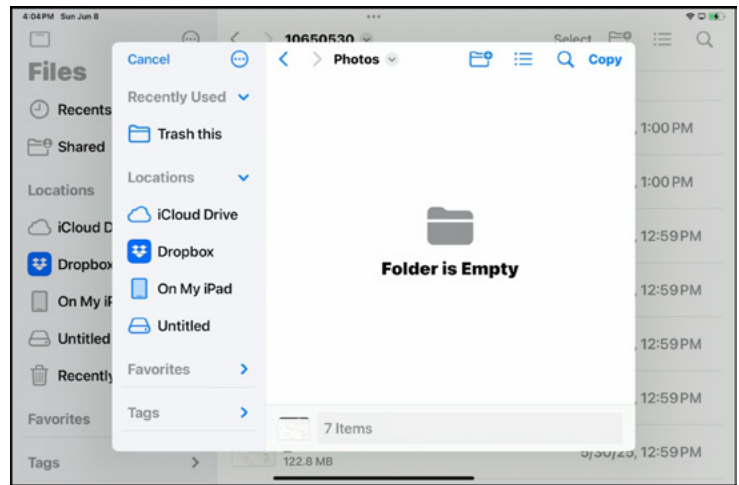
4:04 PM Sun Jun 8

Files

Recents

Shared

Locations

iCloud D

Dropbox

On My iF

Untitled

Recently

Favorites

Tags

10650530

Select

1:00 PM

1:00 PM

12:59 PM

12:59 PM

12:59 PM

12:59 PM

5/30/25, 12:59 PM

122.8 MB

Cancel

Recently Used

Trash this

Locations

iCloud Drive

Dropbox

On My iPad

Untitled

Favorites

Tags

Photos

Copy

Folder is Empty

7 Items